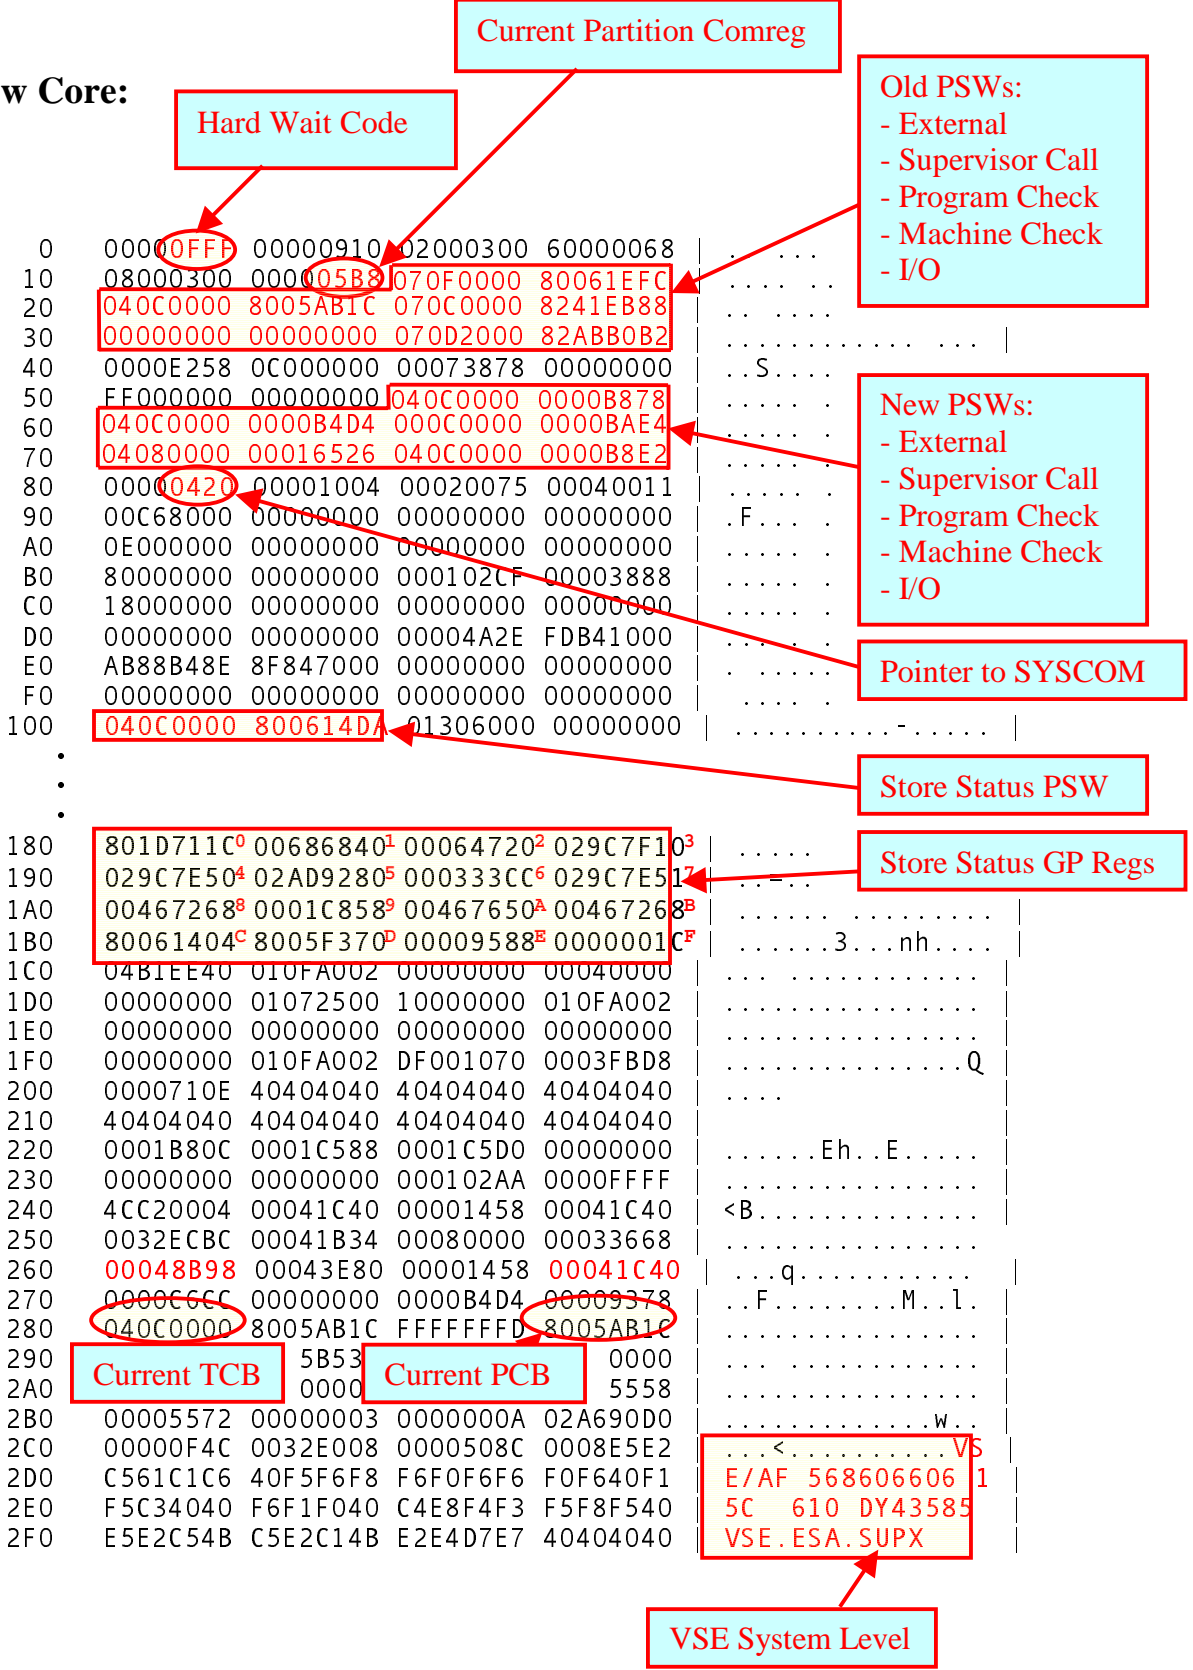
w Core:

Current Partition Comreg

Hard Wait Code

Old PSWs:
- External
- Supervisor Call
- Program Check
- Machine Check
- I/O

0 00000FFF 00000910 02000300 60000068 | . . . .
10 08000300 000005B8 070F0000 80061EFC | . . . . . .
20 040C0000 8005AB1C 070C0000 8241EB88 | . . . . . .
30 00000000 00000000 070D2000 82ABB0B2 | . . . . . . . . . . . . |
40 0000E258 0C000000 00073878 00000000 | . . S . . .
50 FF000000 00000000 040C0000 0000B878 | . . . . .
60 040C0000 0000B4D4 000C0000 0000BAE4 | . . . . .
70 04080000 00016526 040C0000 0000B8E2 | . . . . .
80 00000420 00001004 00020075 00040011 | . . . . .
90 00C68000 00000000 00000000 00000000 | . F . . . .
A0 0E000000 00000000 00000000 00000000 | . . . . .
B0 80000000 00000000 000102CF 00003888 | . . . . .
C0 18000000 00000000 00000000 00000000 | . . . . .
D0 00000000 00000000 00004A2E FDB41000 | . . . . .
E0 AB88B48E 8F847000 00000000 00000000 | . . . . .
F0 00000000 00000000 00000000 00000000 | . . . .
100 040C0000 800614DA 01306000 00000000 | . . . . . . . . . . - . . . . . |

New PSWs:
- External
- Supervisor Call
- Program Check
- Machine Check
- I/O

Pointer to SYSCOM

Store Status PSW

Store Status GP Regs

180 801D711C$^0$ 00686840$^1$ 00064720$^2$ 029C7F10$^3$ | . . . . .
190 029C7E50$^4$ 02AD9280$^5$ 000333CC$^6$ 029C7E51$^7$ | . . . -
1A0 00467268$^8$ 0001C858$^9$ 00467650$^A$ 00467268$^B$ | . . . . . . . . . . . . . . . |
1B0 80061404$^C$ 8005F370$^D$ 00009588$^E$ 0000001C$^F$ | . . . . . . 3 . . . nh . . . . |
1C0 04B1EE40 010FA002 00000000 00040000 | . . . . . . . . . . . . . . |
1D0 00000000 01072500 10000000 010FA002 | . . . . . . . . . . . . . . . |
1E0 00000000 00000000 00000000 00000000 | . . . . . . . . . . . . . . . |
1F0 00000000 010FA002 DF001070 0003FBD8 | . . . . . . . . . . . . . . . Q |
200 0000710E 40404040 40404040 40404040 | . . . . |
210 40404040 40404040 40404040 40404040 | |
220 0001B80C 0001C588 0001C5D0 00000000 | . . . . . . Eh . . E . . . . . |
230 00000000 00000000 000102AA 0000FFFF | . . . . . . . . . . . . . . . |
240 4CC20004 00041C40 00001458 00041C40 | <B . . . . . . . . . . . . . |
250 0032ECBC 00041B34 00080000 00033668 | . . . . . . . . . . . . . . . |
260 00048B98 00043E80 00001458 00041C40 | . . . q . . . . . . . . . . |
270 0000C6CC 00000000 0000B4D4 00009378 | . . F . . . . . . . . M . . l . |
280 040C0000 8005AB1C FFFFFFFD 8005AB1C | . . . . . . . . . . . . . . . |
290 Current TCB 5B53 Current PCB 0000 | . . . . . . . . . . . . . . |
2A0 0000 5558 | . . . . . . . . . . . . . . . |
2B0 00005572 00000003 0000000A 02A690D0 | . . . . . . . . . . . . . w . . |
2C0 00000F4C 0032E008 0000508C 0008E5E2 | . . . < . . . . . . . . . VS |
2D0 C561C1C6 40F5F6F8 F6F0F6F6 F0F640F1 | E/AF 568606606 1 |
2E0 F5C34040 F6F1F040 C4E8F4F3 F5F8F540 | 5C 610 DY43585 |
2F0 E5E2C54B C5E2C14B E2E4D7E7 40404040 | VSE.ESA.SUPX |

VSE System Level